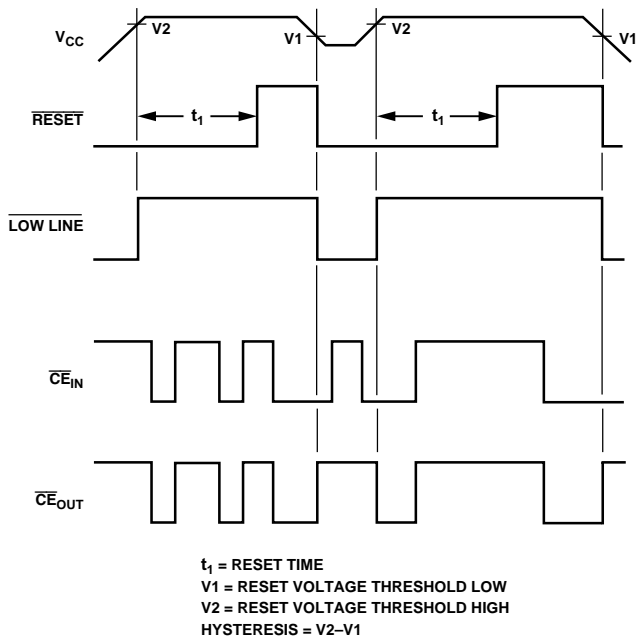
$V_{CC}$
V2
V1
V2
V1

$\overline{RESET}$
$t_1$
$t_1$

$\overline{LOW\ LINE}$

$\overline{CE}_{IN}$

$\overline{CE}_{OUT}$

$t_1$ = RESET TIME
V1 = RESET VOLTAGE THRESHOLD LOW
V2 = RESET VOLTAGE THRESHOLD HIGH
HYSTERESIS = V2–V1